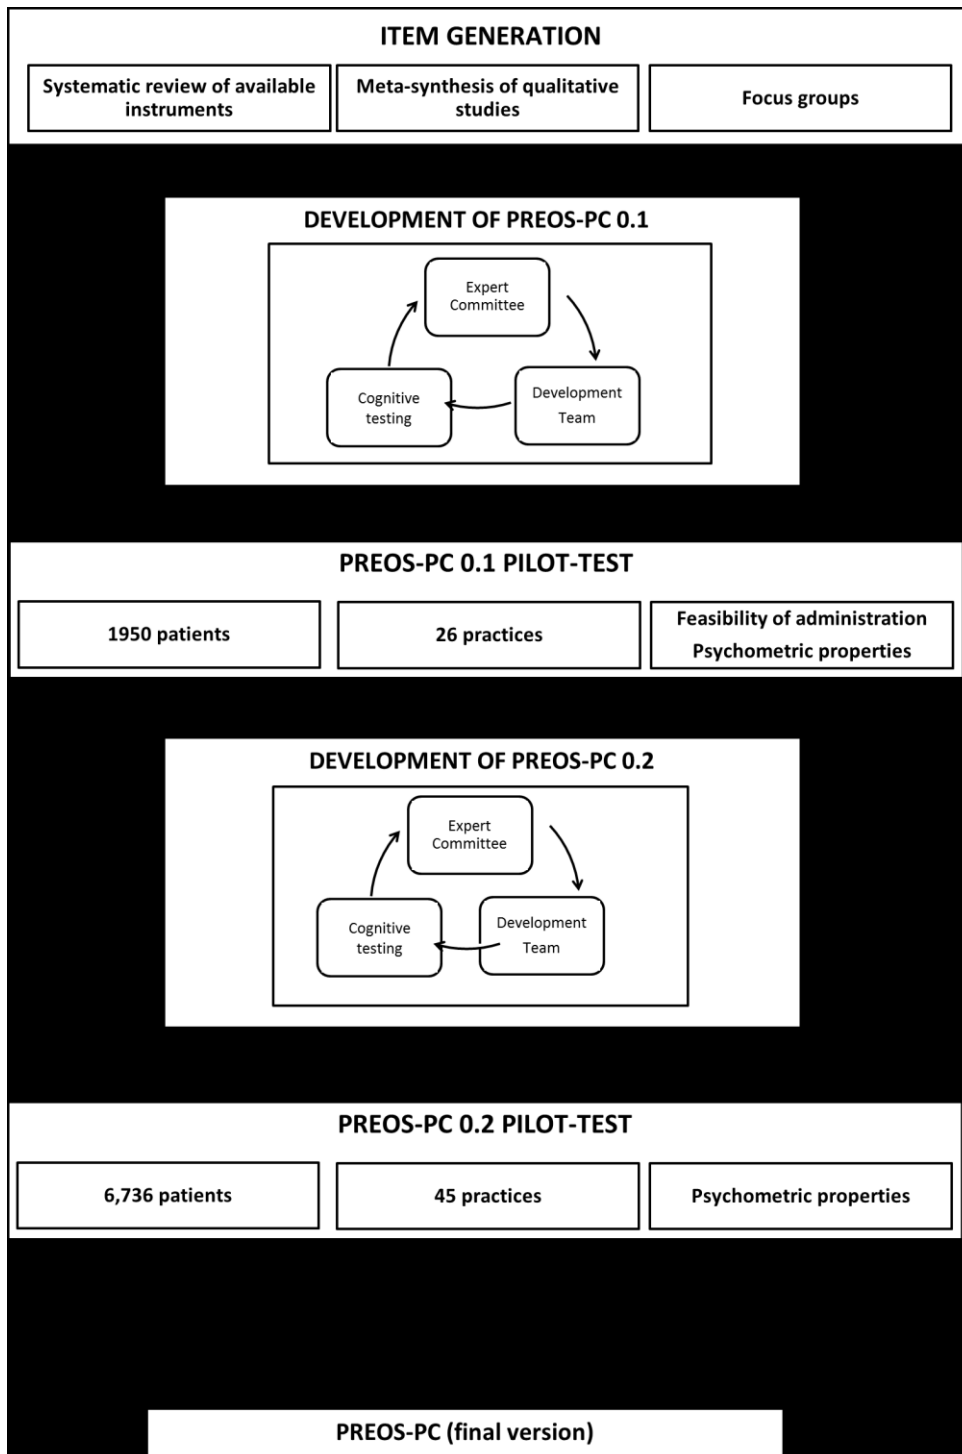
ITEM GENERATION

Systematic review of available instruments

Meta-synthesis of qualitative studies

Focus groups

DEVELOPMENT OF PREOS-PC 0.1

Expert Committee

Development Team

Cognitive testing

PREOS-PC 0.1 PILOT-TEST

1950 patients

26 practices

Feasibility of administration
Psychometric properties

DEVELOPMENT OF PREOS-PC 0.2

Expert Committee

Development Team

Cognitive testing

PREOS-PC 0.2 PILOT-TEST

6,736 patients

45 practices

Psychometric properties

PREOS-PC (final version)